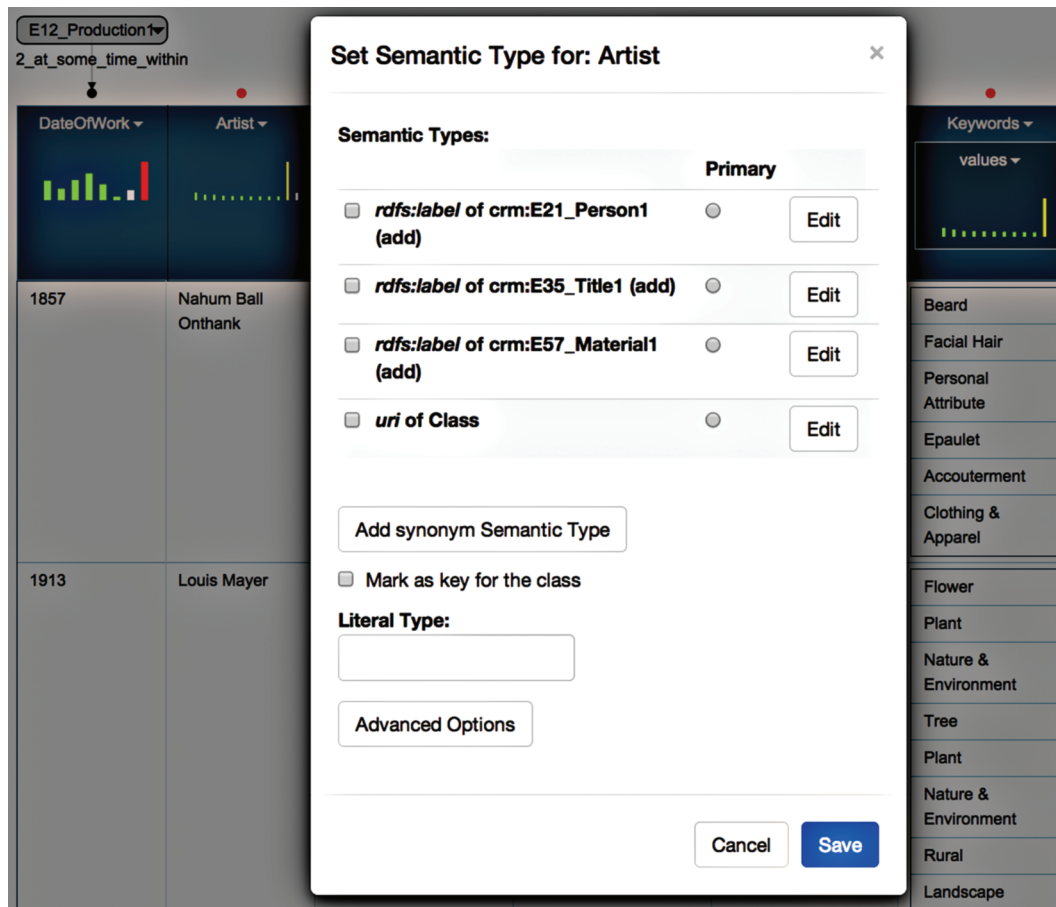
E12_Production1
2_at_some_time_within

DateOfWork
Artist
Keywords
values

1857
Nahum Ball Onthank

1913
Louis Mayer

Beard
Facial Hair
Personal Attribute
Epaulet
Accouterment
Clothing & Apparel

Flower
Plant
Nature & Environment
Tree
Plant
Nature & Environment
Rural
Landscape

Set Semantic Type for: Artist
×

Semantic Types:
Primary

*rdfs:label* of crm:E21_Person1 (add) Edit
*rdfs:label* of crm:E35_Title1 (add) Edit
*rdfs:label* of crm:E57_Material1 (add) Edit
*uri* of Class Edit

Add synonym Semantic Type

Mark as key for the class

Literal Type:

Advanced Options

Cancel
Save